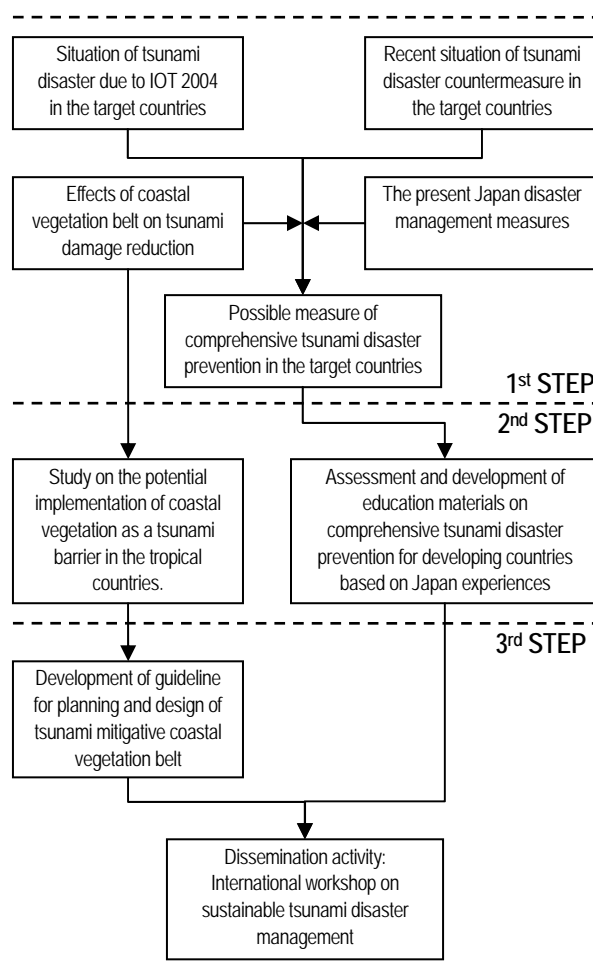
Situation of tsunami disaster due to IOT 2004 in the target countries

Recent situation of tsunami disaster countermeasure in the target countries

Effects of coastal vegetation belt on tsunami damage reduction

The present Japan disaster management measures

Possible measure of comprehensive tsunami disaster prevention in the target countries

1$^{st}$ STEP

2$^{nd}$ STEP

Study on the potential implementation of coastal vegetation as a tsunami barrier in the tropical countries.

Assessment and development of education materials on comprehensive tsunami disaster prevention for developing countries based on Japan experiences

3$^{rd}$ STEP

Development of guideline for planning and design of tsunami mitigative coastal vegetation belt

Dissemination activity: International workshop on sustainable tsunami disaster management